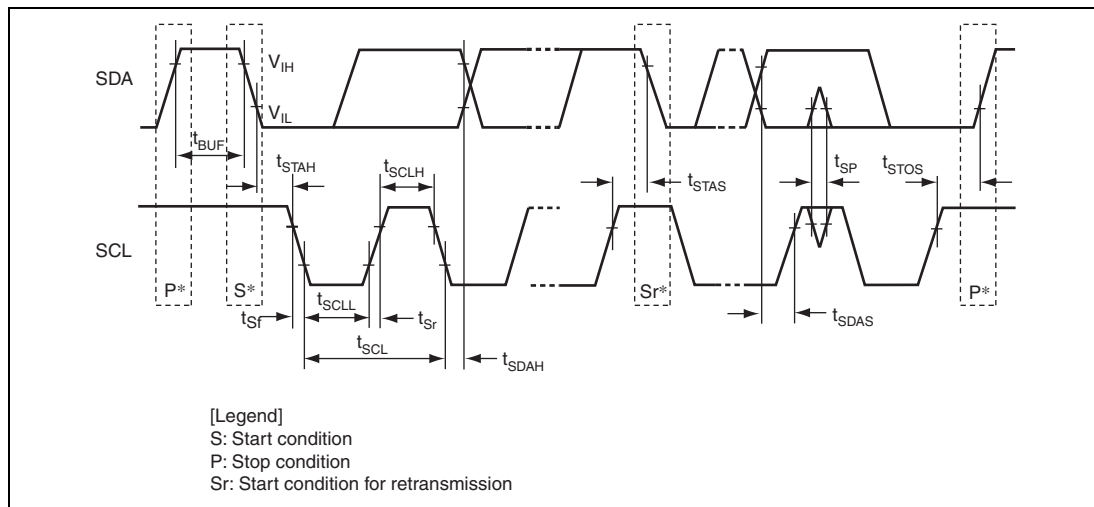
SDA

$V_{IH}$

$V_{IL}$

$t_{BUF}$

$t_{STAH}$

$t_{SCLH}$

$t_{STAS}$

$t_{SP}$

$t_{STOS}$

SCL

P*

S*

Sr*

P*

$t_{Sf}$

$t_{SCLL}$

$t_{Sr}$

$t_{SCL}$

$t_{SDAH}$

$t_{SDAS}$

[Legend]
S: Start condition
P: Stop condition
Sr: Start condition for retransmission